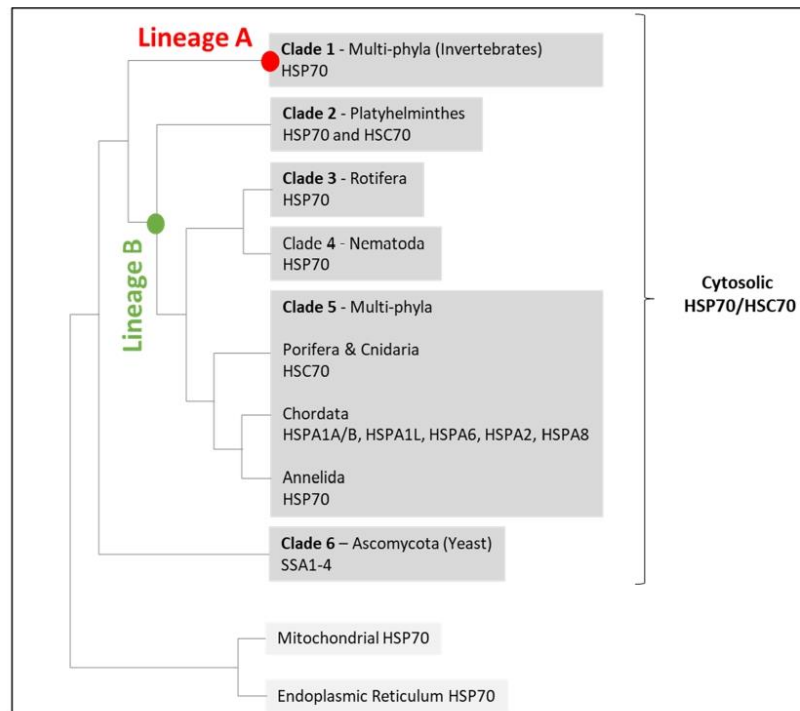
Lineage A

Clade 1 - Multi-phyla (Invertebrates)
HSP70

Clade 2 - Platyhelminthes
HSP70 and HSC70

Clade 3 - Rotifera
HSP70

Clade 4 - Nematoda
HSP70

Lineage B

Clade 5 - Multi-phyla

Porifera & Cnidaria
HSC70

Chordata
HSPA1A/B, HSPA1L, HSPA6, HSPA2, HSPA8

Annelida
HSP70

Clade 6 – Ascomycota (Yeast)
SSA1-4

Cytosolic
HSP70/HSC70

Mitochondrial HSP70

Endoplasmic Reticulum HSP70